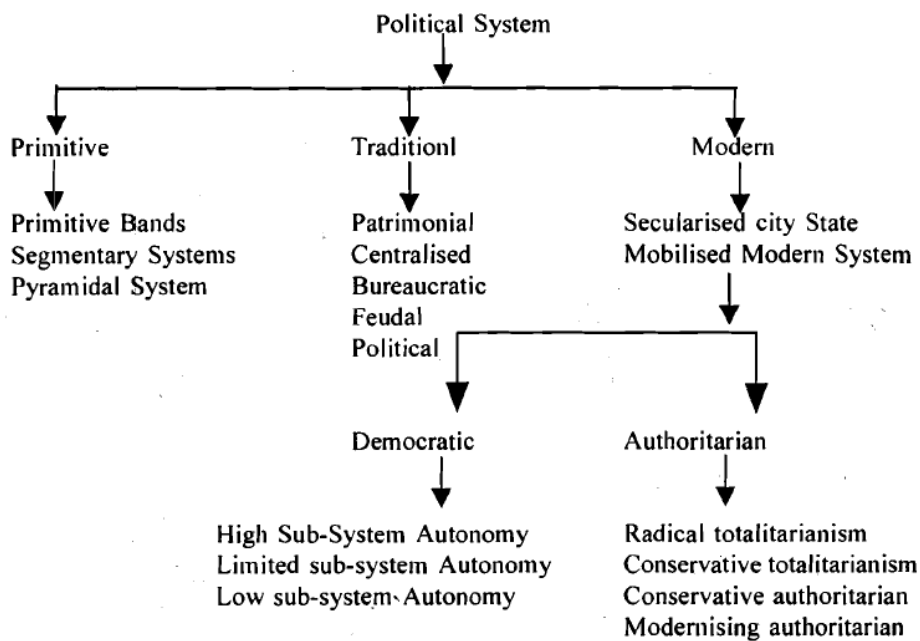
Political System

Primitive

Primitive Bands
Segmentary Systems
Pyramidal System

Traditionl

Patrimonial
Centralised
Bureaucratic
Feudal
Political

Modern

Secularised city State
Mobilised Modern System

Democratic

High Sub-System Autonomy
Limited sub-system Autonomy
Low sub-system Autonomy

Authoritarian

Radical totalitarianism
Conservative totalitarianism
Conservative authoritarian
Modernising authoritarian